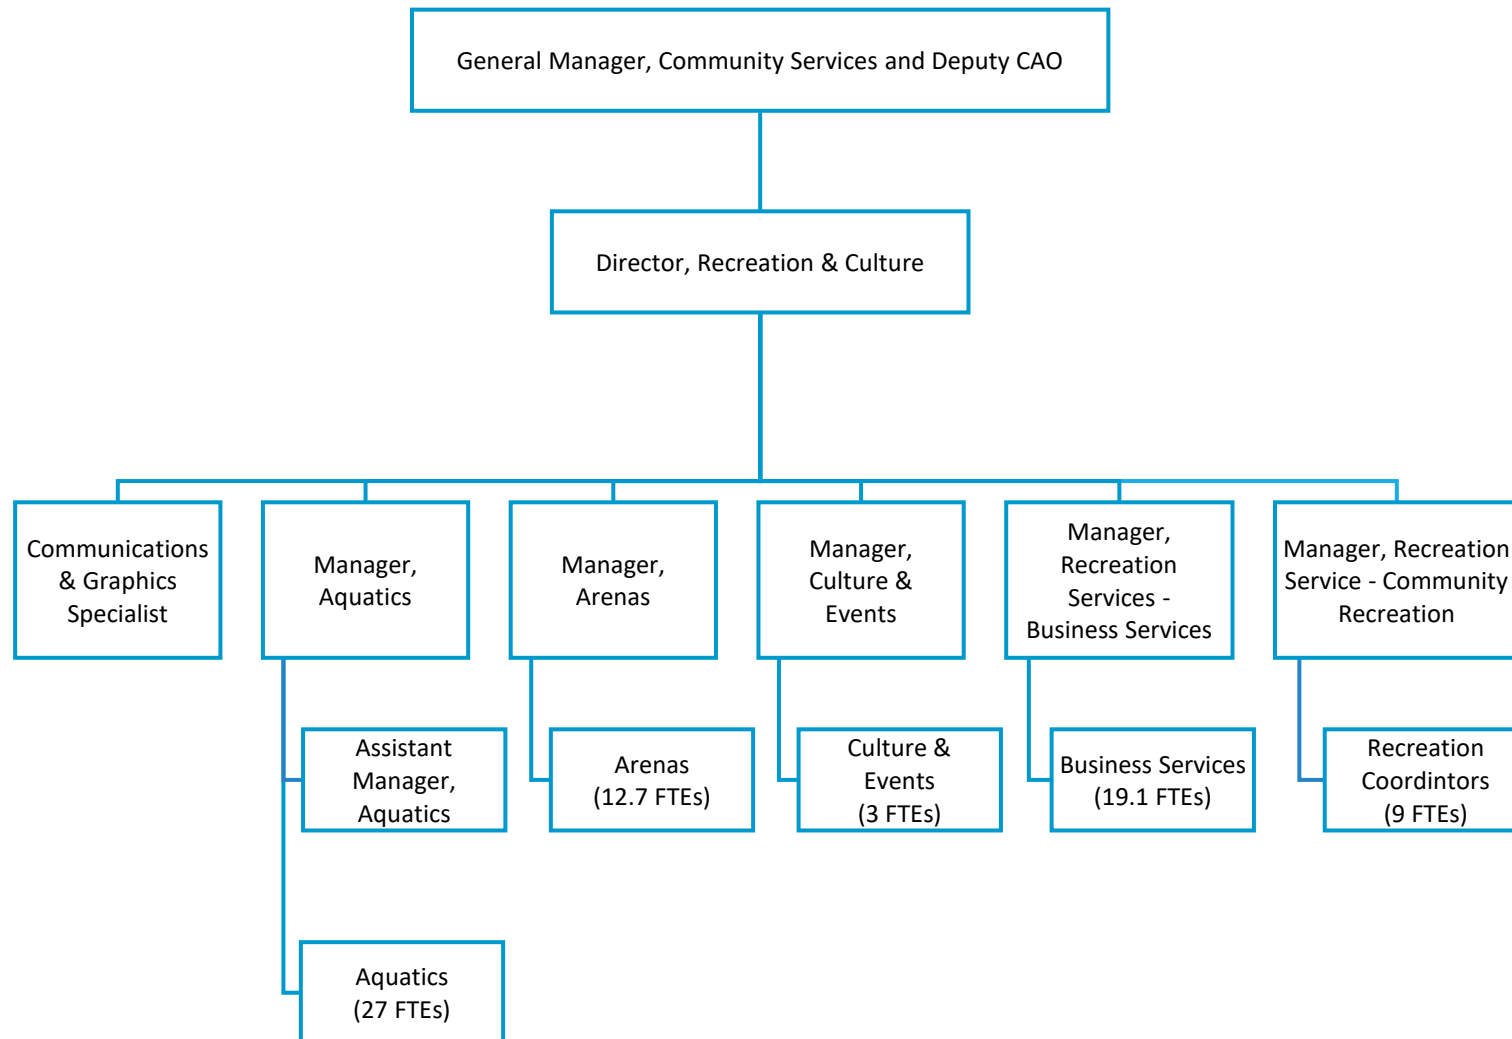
General Manager, Community Services and Deputy CAO

Director, Recreation & Culture

Communications & Graphics Specialist

Manager, Aquatics

Manager, Arenas

Manager, Culture & Events

Manager, Recreation Services - Business Services

Manager, Recreation Service - Community Recreation

Assistant Manager, Aquatics

Arenas (12.7 FTEs)

Culture & Events (3 FTEs)

Business Services (19.1 FTEs)

Recreation Coordintors (9 FTEs)

Aquatics (27 FTEs)